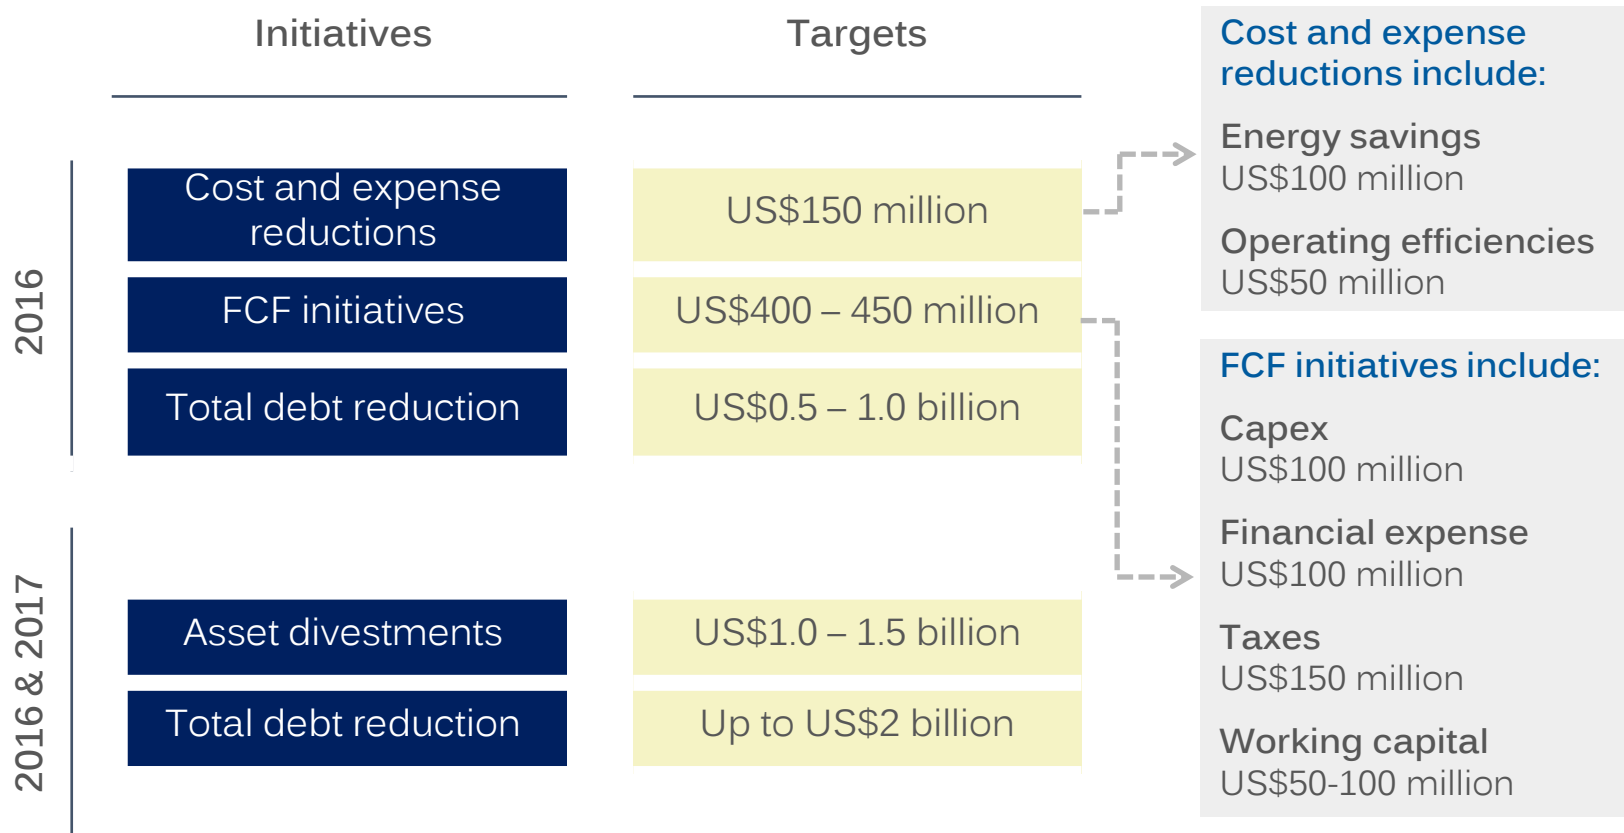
| | Initiatives | Targets |
|---|---|---|
| 2016 | Cost and expense reductions | US\$150 million |
| 2016 | FCF initiatives | US\$400 – 450 million |
| 2016 | Total debt reduction | US\$0.5 – 1.0 billion |
| 2016 & 2017 | Asset divestments | US\$1.0 – 1.5 billion |
| 2016 & 2017 | Total debt reduction | Up to US\$2 billion |

Cost and expense reductions include:

Energy savings
US\$100 million

Operating efficiencies
US\$50 million

FCF initiatives include:

Capex
US\$100 million

Financial expense
US\$100 million

Taxes
US\$150 million

Working capital
US\$50-100 million